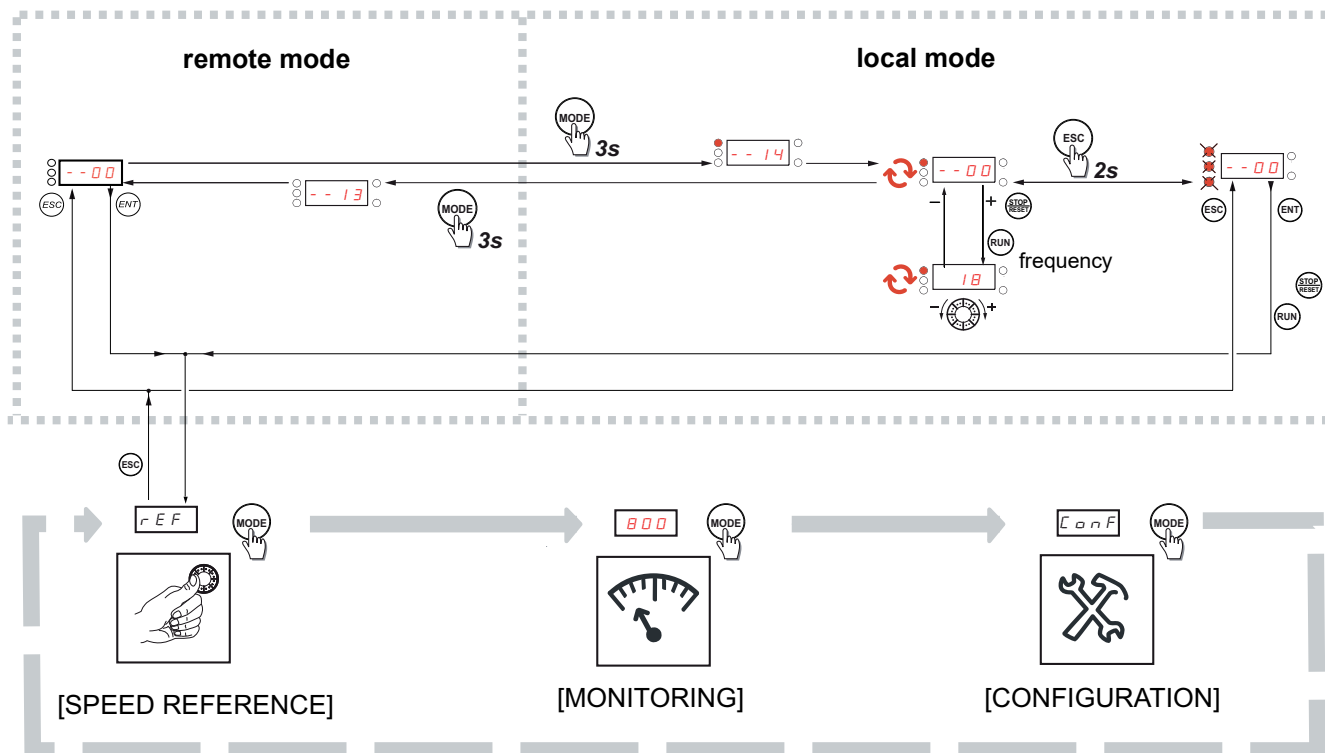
remote mode

local mode

MODE 3s

- - 14

ESC 2s

- - 00

- - 00

- - 13

MODE 3s

- - 00

ESC ENT

STOP RESET

RUN

18

frequency

ESC ENT

STOP RESET

RUN

ESC

rEF MODE

800 MODE

ConF MODE

[SPEED REFERENCE]

[MONITORING]

[CONFIGURATION]